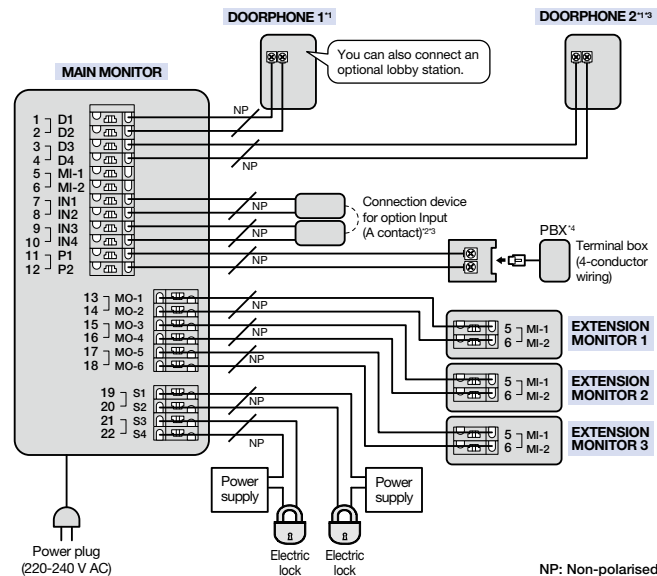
DOORPHONE 1*1

DOORPHONE 2*1*3

You can also connect an optional lobby station.

MAIN MONITOR

1 D1
2 D2
3 D3
4 D4
5 MI-1
6 MI-2
7 IN1
8 IN2
9 IN3
10 IN4
11 P1
12 P2

NP

NP

NP

NP

NP

Connection device for option Input (A contact)*2*3

PBX*4

Terminal box (4-conductor wiring)

13 MO-1
14 MO-2
15 MO-3
16 MO-4
17 MO-5
18 MO-6

NP

NP

NP

5 MI-1
6 MI-2

EXTENSION MONITOR 1

5 MI-1
6 MI-2

EXTENSION MONITOR 2

5 MI-1
6 MI-2

EXTENSION MONITOR 3

19 S1
20 S2
21 S3
22 S4

NP

NP

Power supply

Power supply

Power plug (220-240 V AC)

Electric lock

Electric lock

NP: Non-polarised